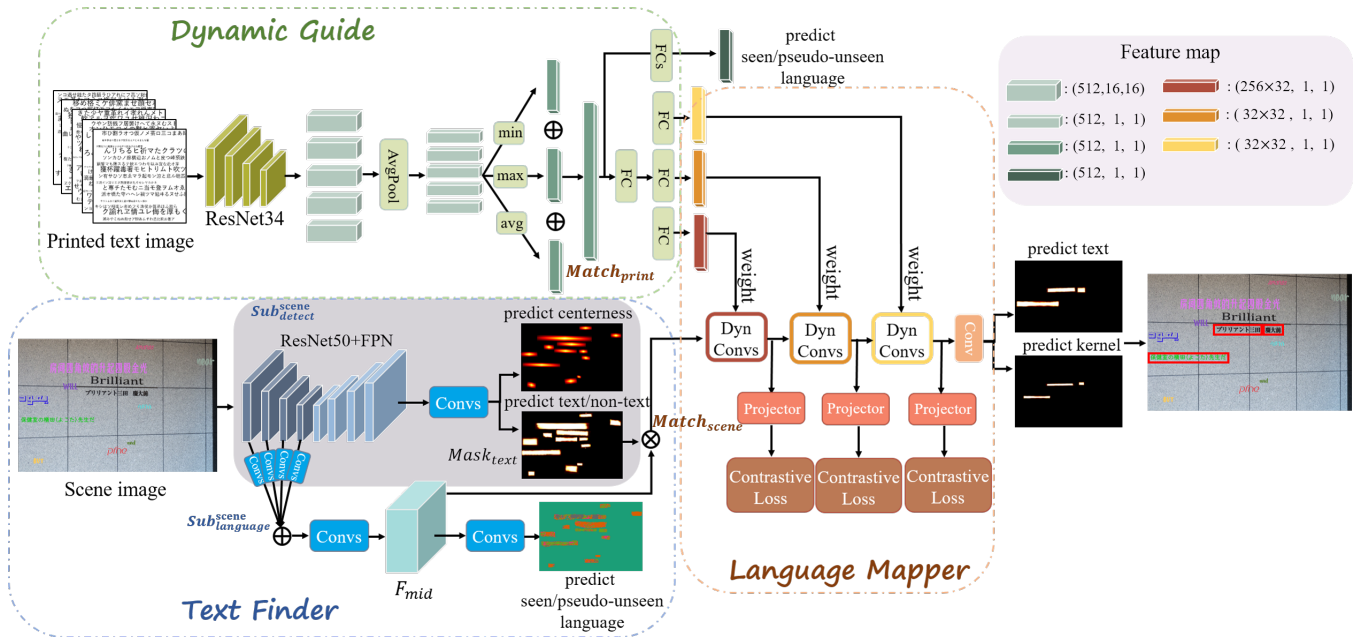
Dynamic Guide

Printed text image

ResNet34

AvgPool

min

max

avg

$\oplus$

$\oplus$

FCs

FC

FC

FC

FC

predict seen/pseudo-unseen language

$Match_{print}$

Feature map

: (512,16,16)

: (512, 1, 1)

: (512, 1, 1)

: (512, 1, 1)

: (256×32, 1, 1)

: ( 32×32 , 1, 1)

: ( 32×32 , 1, 1)

weight

weight

weight

Dyn Convs

Dyn Convs

Dyn Convs

Conv

predict text

predict kernel

Brilliant

Projector

Projector

Projector

Contrastive Loss

Contrastive Loss

Contrastive Loss

Language Mapper

$Sub_{detect}^{scene}$

ResNet50+FPN

predict centerness

Convs

predict text/non-text

$Mask_{text}$

$Match_{scene}$

$\otimes$

Convs

Convs

Convs

Convs

Brilliant

Scene image

$Sub_{language}^{scene}$

$\oplus$

Convs

$F_{mid}$

Convs

predict seen/pseudo-unseen language

Text Finder